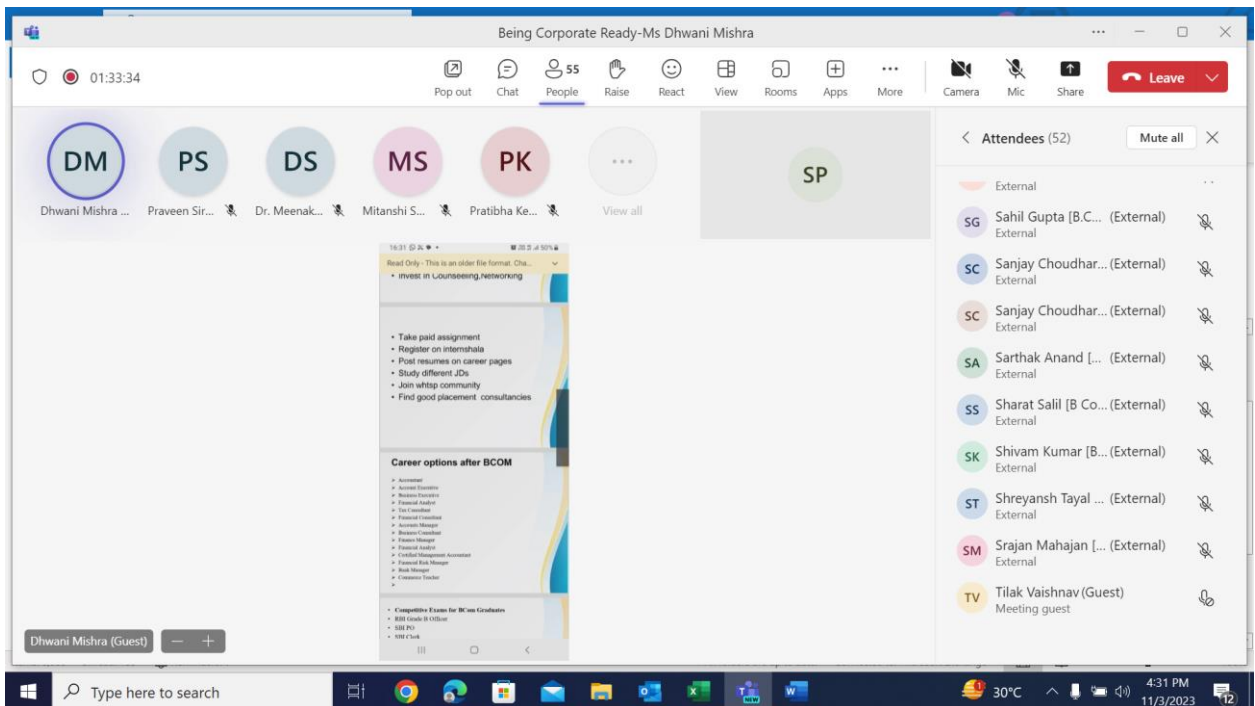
Being Corporate Ready-Ms Dhwani Mishra

01:33:34

Pop out Chat 55 People Raise React View Rooms Apps More Camera Mic Share Leave

DM Dhwani Mishra ...
PS Praveen Sir...
DS Dr. Meenak...
MS Mitanshi S...
PK Pratibha Ke...
View all

SP

Read Only - This is an older file format. Cha...

• Invest in Counseeling,Networking

• Take paid assignment
• Register on internshala
• Post resumes on career pages
• Study different JDs
• Join whtsp community
• Find good placement consultancies

Career options after BCOM

➢ Accountant
➢ Account Executive
➢ Business Executive
➢ Financial Analyst
➢ Tax Consultant
➢ Financial Consultant
➢ Accounts Manager
➢ Business Consultant
➢ Finance Manager
➢ Financial Analyst
➢ Certified Management Accountant
➢ Financial Risk Manager
➢ Bank Manager
➢ Commerce Teacher

• Competitive Exams for BCom Graduates
• RBI Grade B Officer
• SBI PO
• SBI Clerk

Dhwani Mishra (Guest)

Attendees (52) Mute all

External
SG Sahil Gupta [B.C... (External) External
SC Sanjay Choudhar... (External) External
SC Sanjay Choudhar... (External) External
SA Sarthak Anand [... (External) External
SS Sharat Salil [B Co... (External) External
SK Shivam Kumar [B... (External) External
ST Shreyansh Tayal ... (External) External
SM Srajan Mahajan [... (External) External
TV Tilak Vaishnav (Guest) Meeting guest

Type here to search

30°C 4:31 PM 11/3/2023